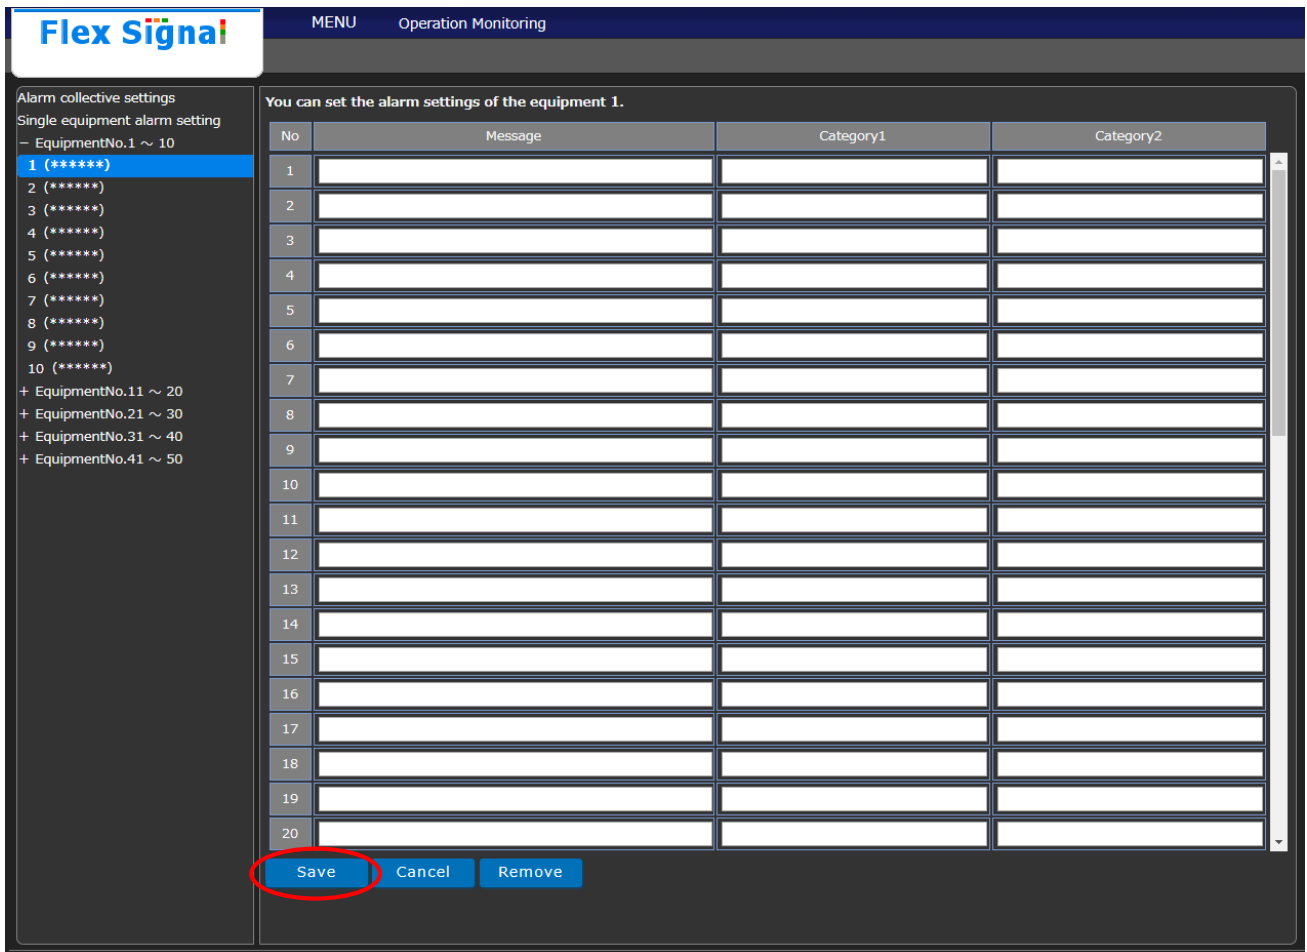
Flex Signal

MENU Operation Monitoring

Alarm collective settings
Single equipment alarm setting
− EquipmentNo.1 ～ 10
1 (******)
2 (******)
3 (******)
4 (******)
5 (******)
6 (******)
7 (******)
8 (******)
9 (******)
10 (******)
+ EquipmentNo.11 ～ 20
+ EquipmentNo.21 ～ 30
+ EquipmentNo.31 ～ 40
+ EquipmentNo.41 ～ 50

You can set the alarm settings of the equipment 1.

| No | Message | Category1 | Category2 |
|---|---|---|---|
| 1 | | | |
| 2 | | | |
| 3 | | | |
| 4 | | | |
| 5 | | | |
| 6 | | | |
| 7 | | | |
| 8 | | | |
| 9 | | | |
| 10 | | | |
| 11 | | | |
| 12 | | | |
| 13 | | | |
| 14 | | | |
| 15 | | | |
| 16 | | | |
| 17 | | | |
| 18 | | | |
| 19 | | | |
| 20 | | | |

Save Cancel Remove